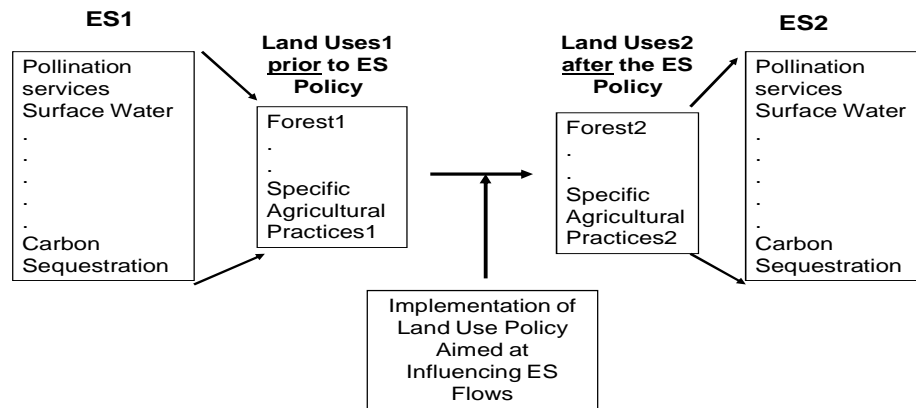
ES1

Pollination services
Surface Water
.
.
.
.
.
Carbon Sequestration

Land Uses1 prior to ES Policy

Forest1
.
.
Specific Agricultural Practices1

Land Uses2 after the ES Policy

Forest2
.
.
Specific Agricultural Practices2

ES2

Pollination services
Surface Water
.
.
.
.
.
Carbon Sequestration

Implementation of Land Use Policy Aimed at Influencing ES Flows